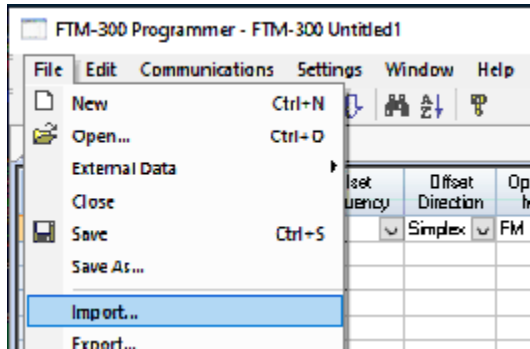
FTM-300 Programmer - FTM-300 Untitled1

File Edit Communications Settings Window Help

New Ctrl+N
Open... Ctrl+O
External Data
Close
Save Ctrl+S
Save As...
Import...
Export...

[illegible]set
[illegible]uency

Offset
Direction

Op
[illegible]

Simplex
FM